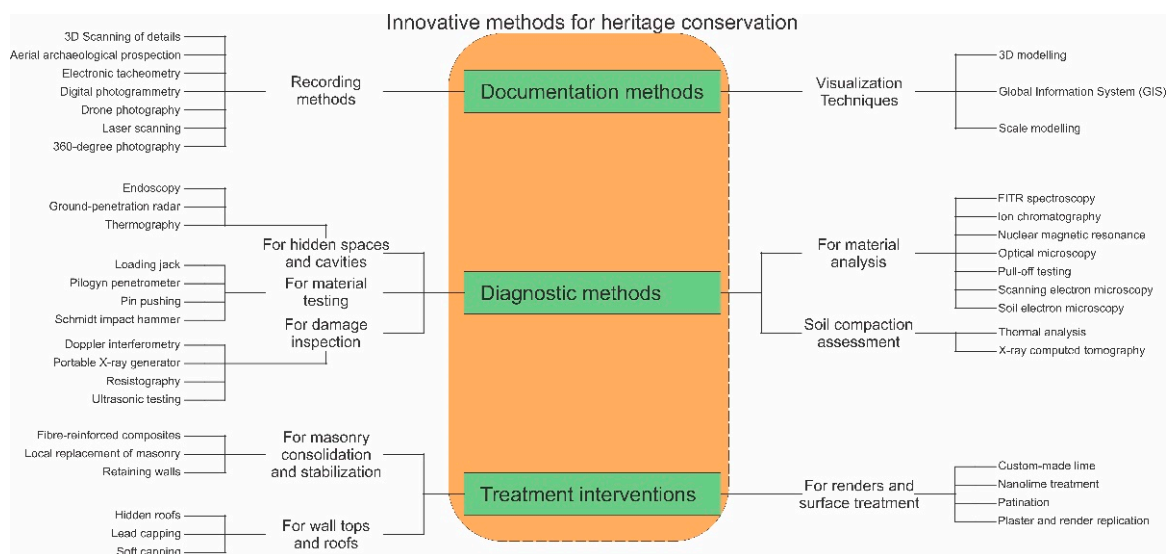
Innovative methods for heritage conservation

3D Scanning of details
Aerial archaeological prospection
Electronic tacheometry
Digital photogrammetry
Drone photography
Laser scanning
360-degree photography

Recording methods

Documentation methods

Visualization Techniques

3D modelling
Global Information System (GIS)
Scale modelling

Endoscopy
Ground-penetration radar
Thermography

For hidden spaces and cavities

Loading jack
Pilogyn penetrometer
Pin pushing
Schmidt impact hammer

For material testing

For damage inspection

Doppler interferometry
Portable X-ray generator
Resistography
Ultrasonic testing

Diagnostic methods

For material analysis

FITR spectroscopy
Ion chromatography
Nuclear magnetic resonance
Optical microscopy
Pull-off testing
Scanning electron microscopy
Soil electron microscopy

Soil compaction assessment

Thermal analysis
X-ray computed tomography

Fibre-reinforced composites
Local replacement of masonry
Retaining walls

For masonry consolidation and stabilization

Hidden roofs
Lead capping
Soft capping

For wall tops and roofs

Treatment interventions

For renders and surface treatment

Custom-made lime
Nanolime treatment
Patination
Plaster and render replication